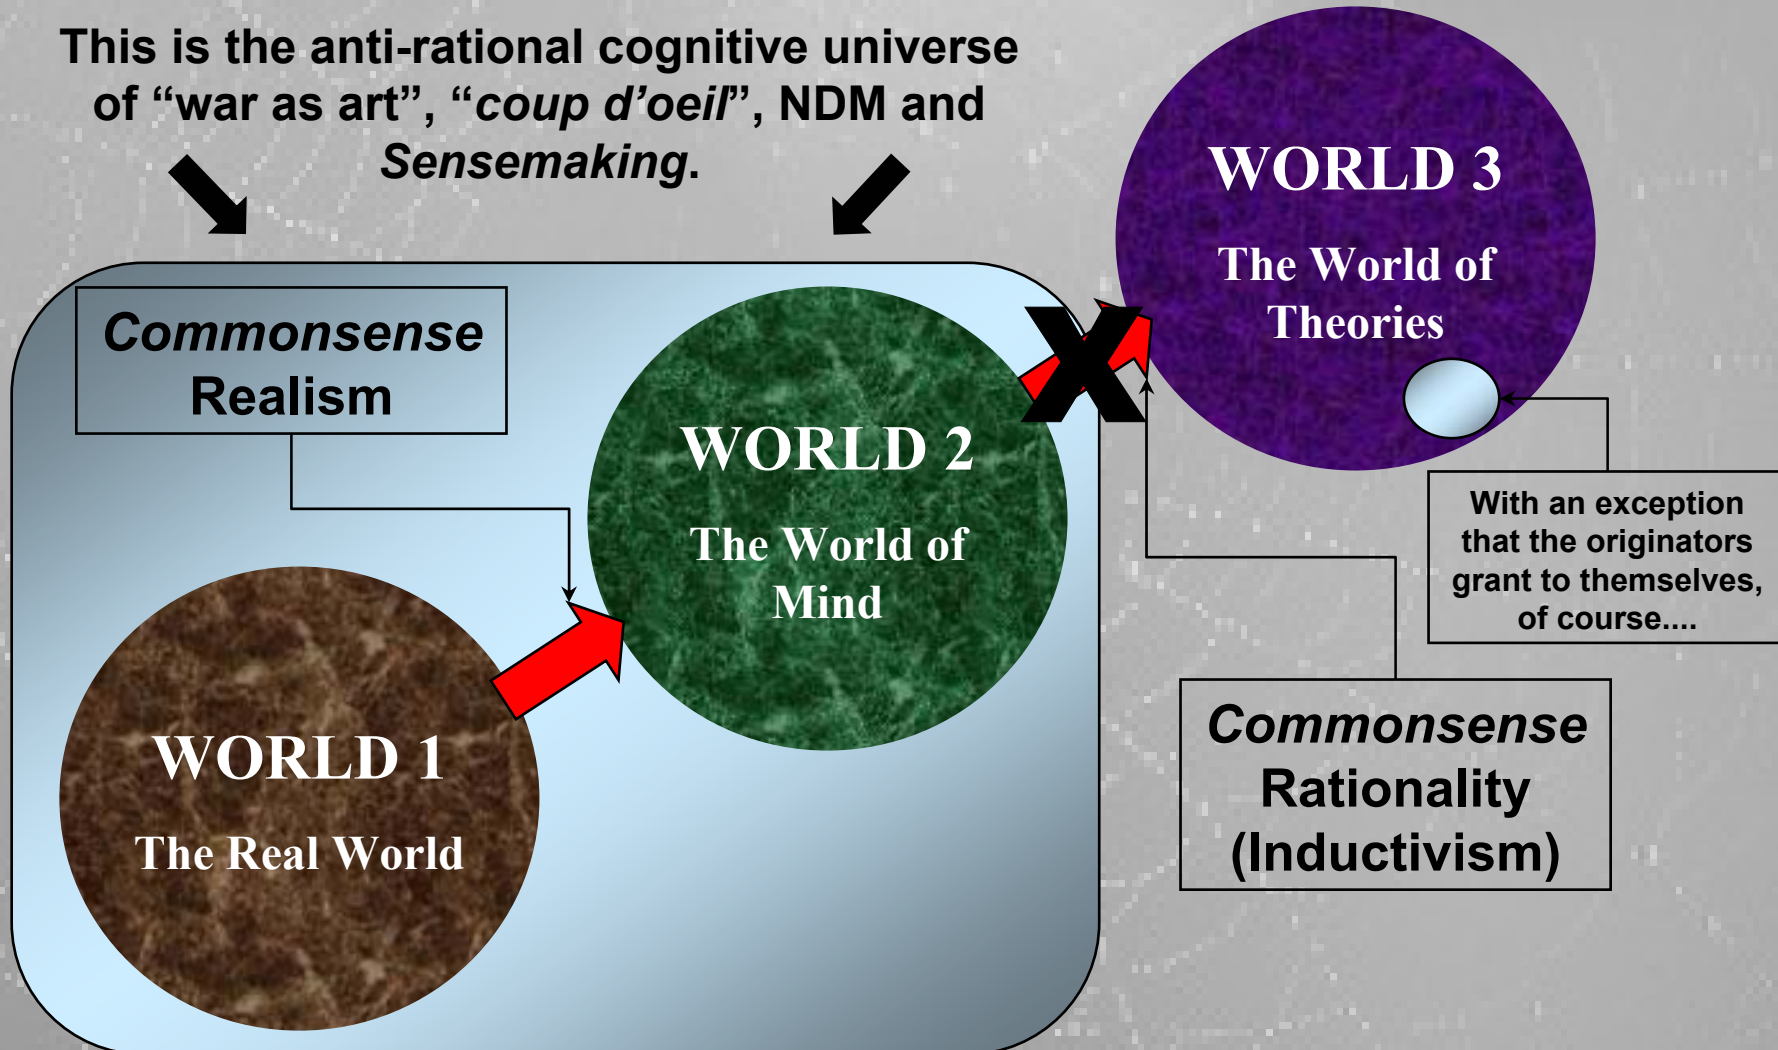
This is the anti-rational cognitive universe of “war as art”, “*coup d’oeil*”, NDM and *Sensemaking*.

WORLD 3

The World of Theories

*Commonsense* Realism

WORLD 2

The World of Mind

X

With an exception that the originators grant to themselves, of course....

WORLD 1

The Real World

*Commonsense* Rationality (Inductivism)